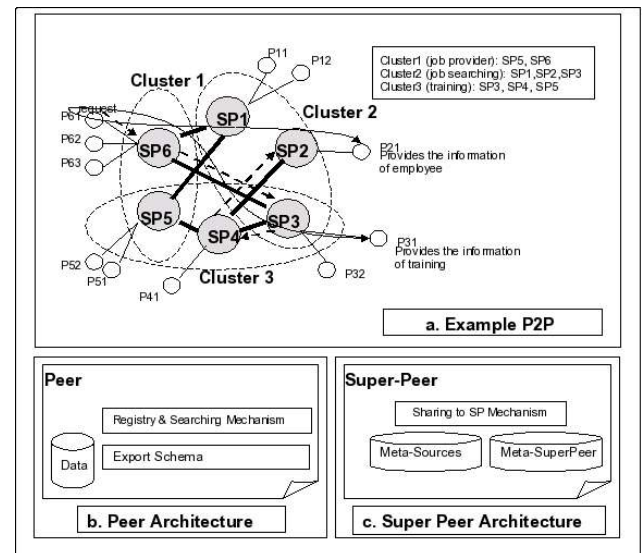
Cluster1 (job provider): SP5, SP6
Cluster2 (job searching): SP1,SP2,SP3
Cluster3 (training): SP3, SP4, SP5

P11
P12
Cluster 1
Cluster 2
request
P61
P62
P63
SP1
SP6
SP2
P21
Provides the information of employee
SP5
SP3
SP4
P31
Provides the information of training
P52
P51
P41
Cluster 3
P32

a. Example P2P

Peer
Registry & Searching Mechanism
Data
Export Schema
b. Peer Architecture

Super-Peer
Sharing to SP Mechanism
Meta-Sources
Meta-SuperPeer
c. Super Peer Architecture